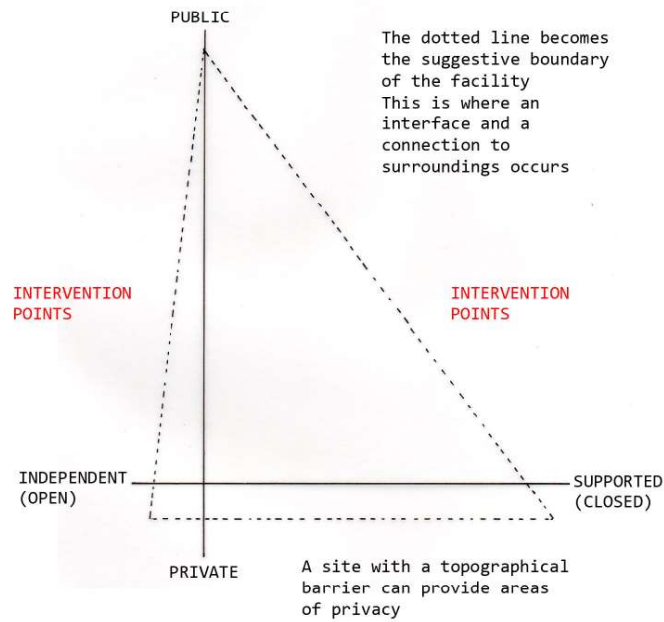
PUBLIC

The dotted line becomes the suggestive boundary of the facility
This is where an interface and a connection to surroundings occurs

INTERVENTION POINTS

INTERVENTION POINTS

INDEPENDENT (OPEN)

SUPPORTED (CLOSED)

PRIVATE

A site with a topographical barrier can provide areas of privacy